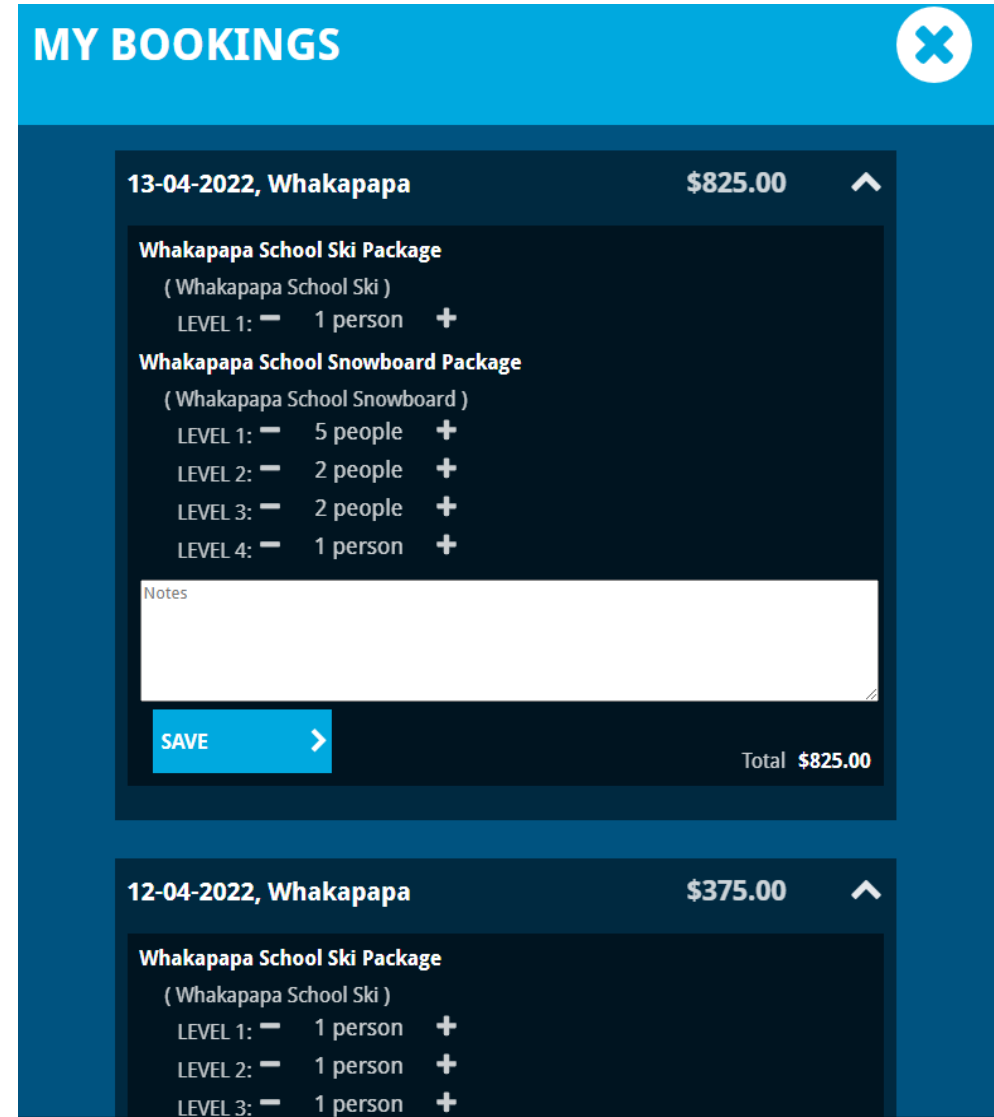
MY BOOKINGS

13-04-2022, Whakapapa $825.00

Whakapapa School Ski Package
( Whakapapa School Ski )
LEVEL 1: − 1 person +

Whakapapa School Snowboard Package
( Whakapapa School Snowboard )
LEVEL 1: − 5 people +
LEVEL 2: − 2 people +
LEVEL 3: − 2 people +
LEVEL 4: − 1 person +

Notes

SAVE

Total $825.00

12-04-2022, Whakapapa $375.00

Whakapapa School Ski Package
( Whakapapa School Ski )
LEVEL 1: − 1 person +
LEVEL 2: − 1 person +
LEVEL 3: − 1 person +